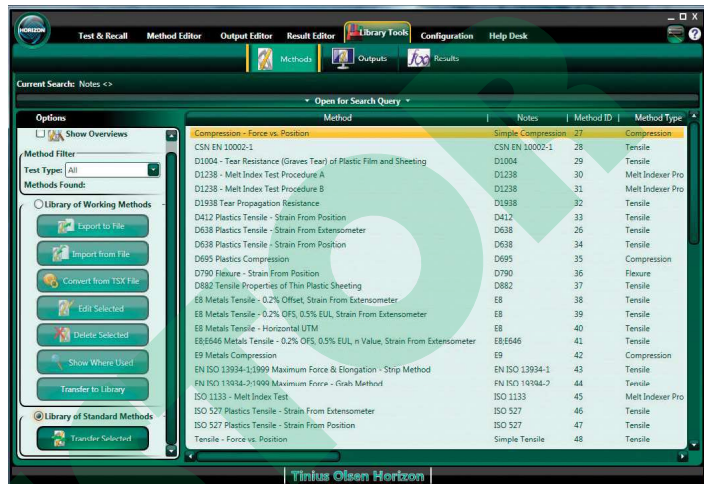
HORIZON Test & Recall Method Editor Output Editor Result Editor Library Tools Configuration Help Desk

_ □ X

?

Methods Outputs Results

Current Search: Notes <>

Open for Search Query

Options

Show Overviews

Method Filter

Test Type: All

Methods Found:

Library of Working Methods

Export to File

Import from File

Convert from TSX File

Edit Selected

Delete Selected

Show Where Used

Transfer to Library

Library of Standard Methods

Transfer Selected

| Method | Notes | Method ID | Method Type |
|---|---|---|---|
| Compression - Force vs. Position | Simple Compression | 27 | Compression |
| CSN EN 10002-1 | CSN EN 10002-1 | 28 | Tensile |
| D1004 - Tear Resistance (Graves Tear) of Plastic Film and Sheeting | D1004 | 29 | Tensile |
| D1238 - Melt Index Test Procedure A | D1238 | 30 | Melt Indexer Pro |
| D1238 - Melt Index Test Procedure B | D1238 | 31 | Melt Indexer Pro |
| D1938 Tear Propagation Resistance | D1938 | 32 | Tensile |
| D412 Plastics Tensile - Strain From Position | D412 | 33 | Tensile |
| D638 Plastics Tensile - Strain From Extensometer | D638 | 26 | Tensile |
| D638 Plastics Tensile - Strain From Position | D638 | 34 | Tensile |
| D695 Plastics Compression | D695 | 35 | Compression |
| D790 Flexure - Strain From Position | D790 | 36 | Flexure |
| D882 Tensile Properties of Thin Plastic Sheeting | D882 | 37 | Tensile |
| E8 Metals Tensile - 0.2% Offset, Strain From Extensometer | E8 | 38 | Tensile |
| E8 Metals Tensile - 0.2% OFS, 0.5% EUL, Strain From Extensometer | E8 | 39 | Tensile |
| E8 Metals Tensile - Horizontal UTM | E8 | 40 | Tensile |
| E8;E646 Metals Tensile - 0.2% OFS, 0.5% EUL, n Value, Strain From Extensometer | E8;E646 | 41 | Tensile |
| E9 Metals Compression | E9 | 42 | Compression |
| EN ISO 13934-1:1999 Maximum Force & Elongation - Strip Method | EN ISO 13934-1 | 43 | Tensile |
| EN ISO 13934-2:1999 Maximum Force - Grab Method | EN ISO 13934-2 | 44 | Tensile |
| ISO 1133 - Melt Index Test | ISO 1133 | 45 | Melt Indexer Pro |
| ISO 527 Plastics Tensile - Strain From Extensometer | ISO 527 | 46 | Tensile |
| ISO 527 Plastics Tensile - Strain From Position | ISO 527 | 47 | Tensile |
| Tensile - Force vs. Position | Simple Tensile | 48 | Tensile |

Tinius Olsen Horizon